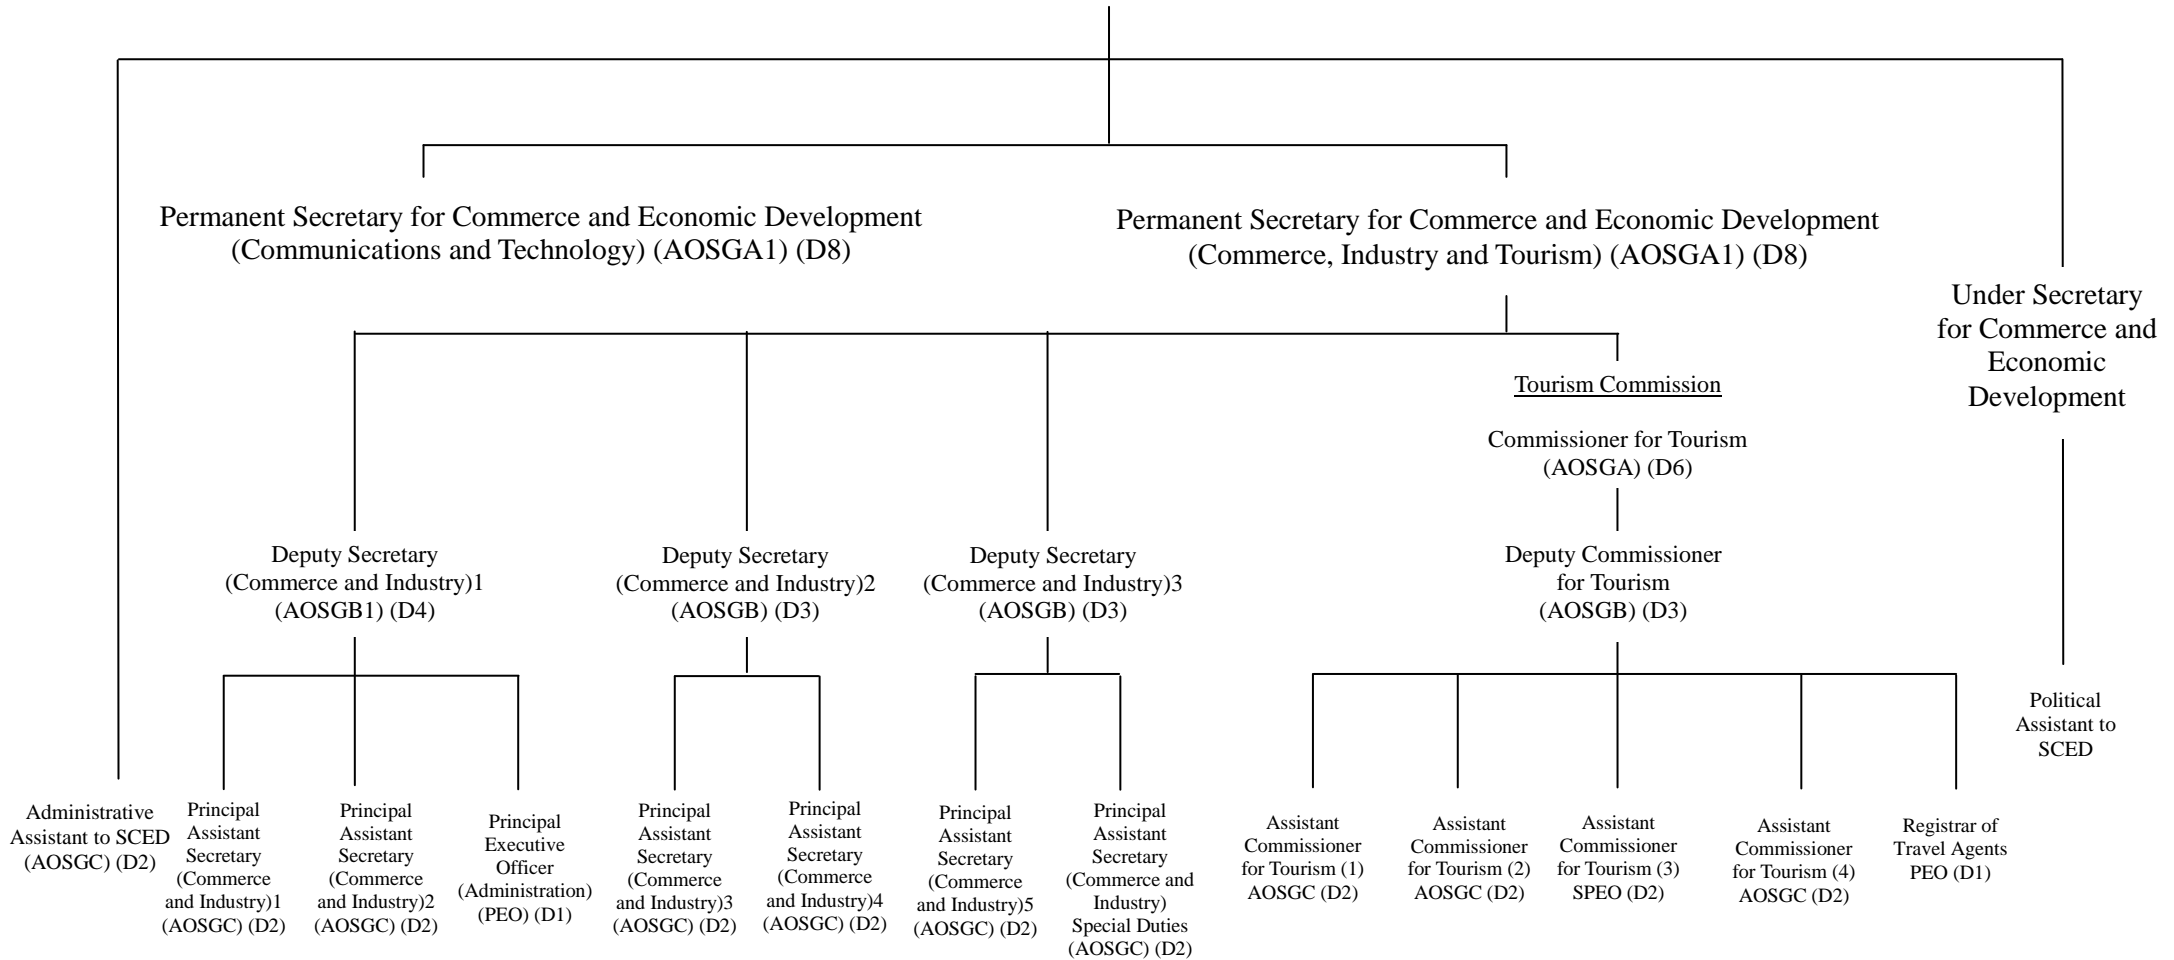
Permanent Secretary for Commerce and Economic Development (Communications and Technology) (AOSGA1) (D8)

Permanent Secretary for Commerce and Economic Development (Commerce, Industry and Tourism) (AOSGA1) (D8)

Under Secretary for Commerce and Economic Development

Tourism Commission

Commissioner for Tourism (AOSGA) (D6)

Deputy Secretary (Commerce and Industry)1 (AOSGB1) (D4)

Deputy Secretary (Commerce and Industry)2 (AOSGB) (D3)

Deputy Secretary (Commerce and Industry)3 (AOSGB) (D3)

Deputy Commissioner for Tourism (AOSGB) (D3)

Political Assistant to SCED

Administrative Assistant to SCED (AOSGC) (D2)

Principal Assistant Secretary (Commerce and Industry)1 (AOSGC) (D2)

Principal Assistant Secretary (Commerce and Industry)2 (AOSGC) (D2)

Principal Executive Officer (Administration) (PEO) (D1)

Principal Assistant Secretary (Commerce and Industry)3 (AOSGC) (D2)

Principal Assistant Secretary (Commerce and Industry)4 (AOSGC) (D2)

Principal Assistant Secretary (Commerce and Industry)5 (AOSGC) (D2)

Principal Assistant Secretary (Commerce and Industry) Special Duties (AOSGC) (D2)

Assistant Commissioner for Tourism (1) AOSGC (D2)

Assistant Commissioner for Tourism (2) AOSGC (D2)

Assistant Commissioner for Tourism (3) SPEO (D2)

Assistant Commissioner for Tourism (4) AOSGC (D2)

Registrar of Travel Agents PEO (D1)